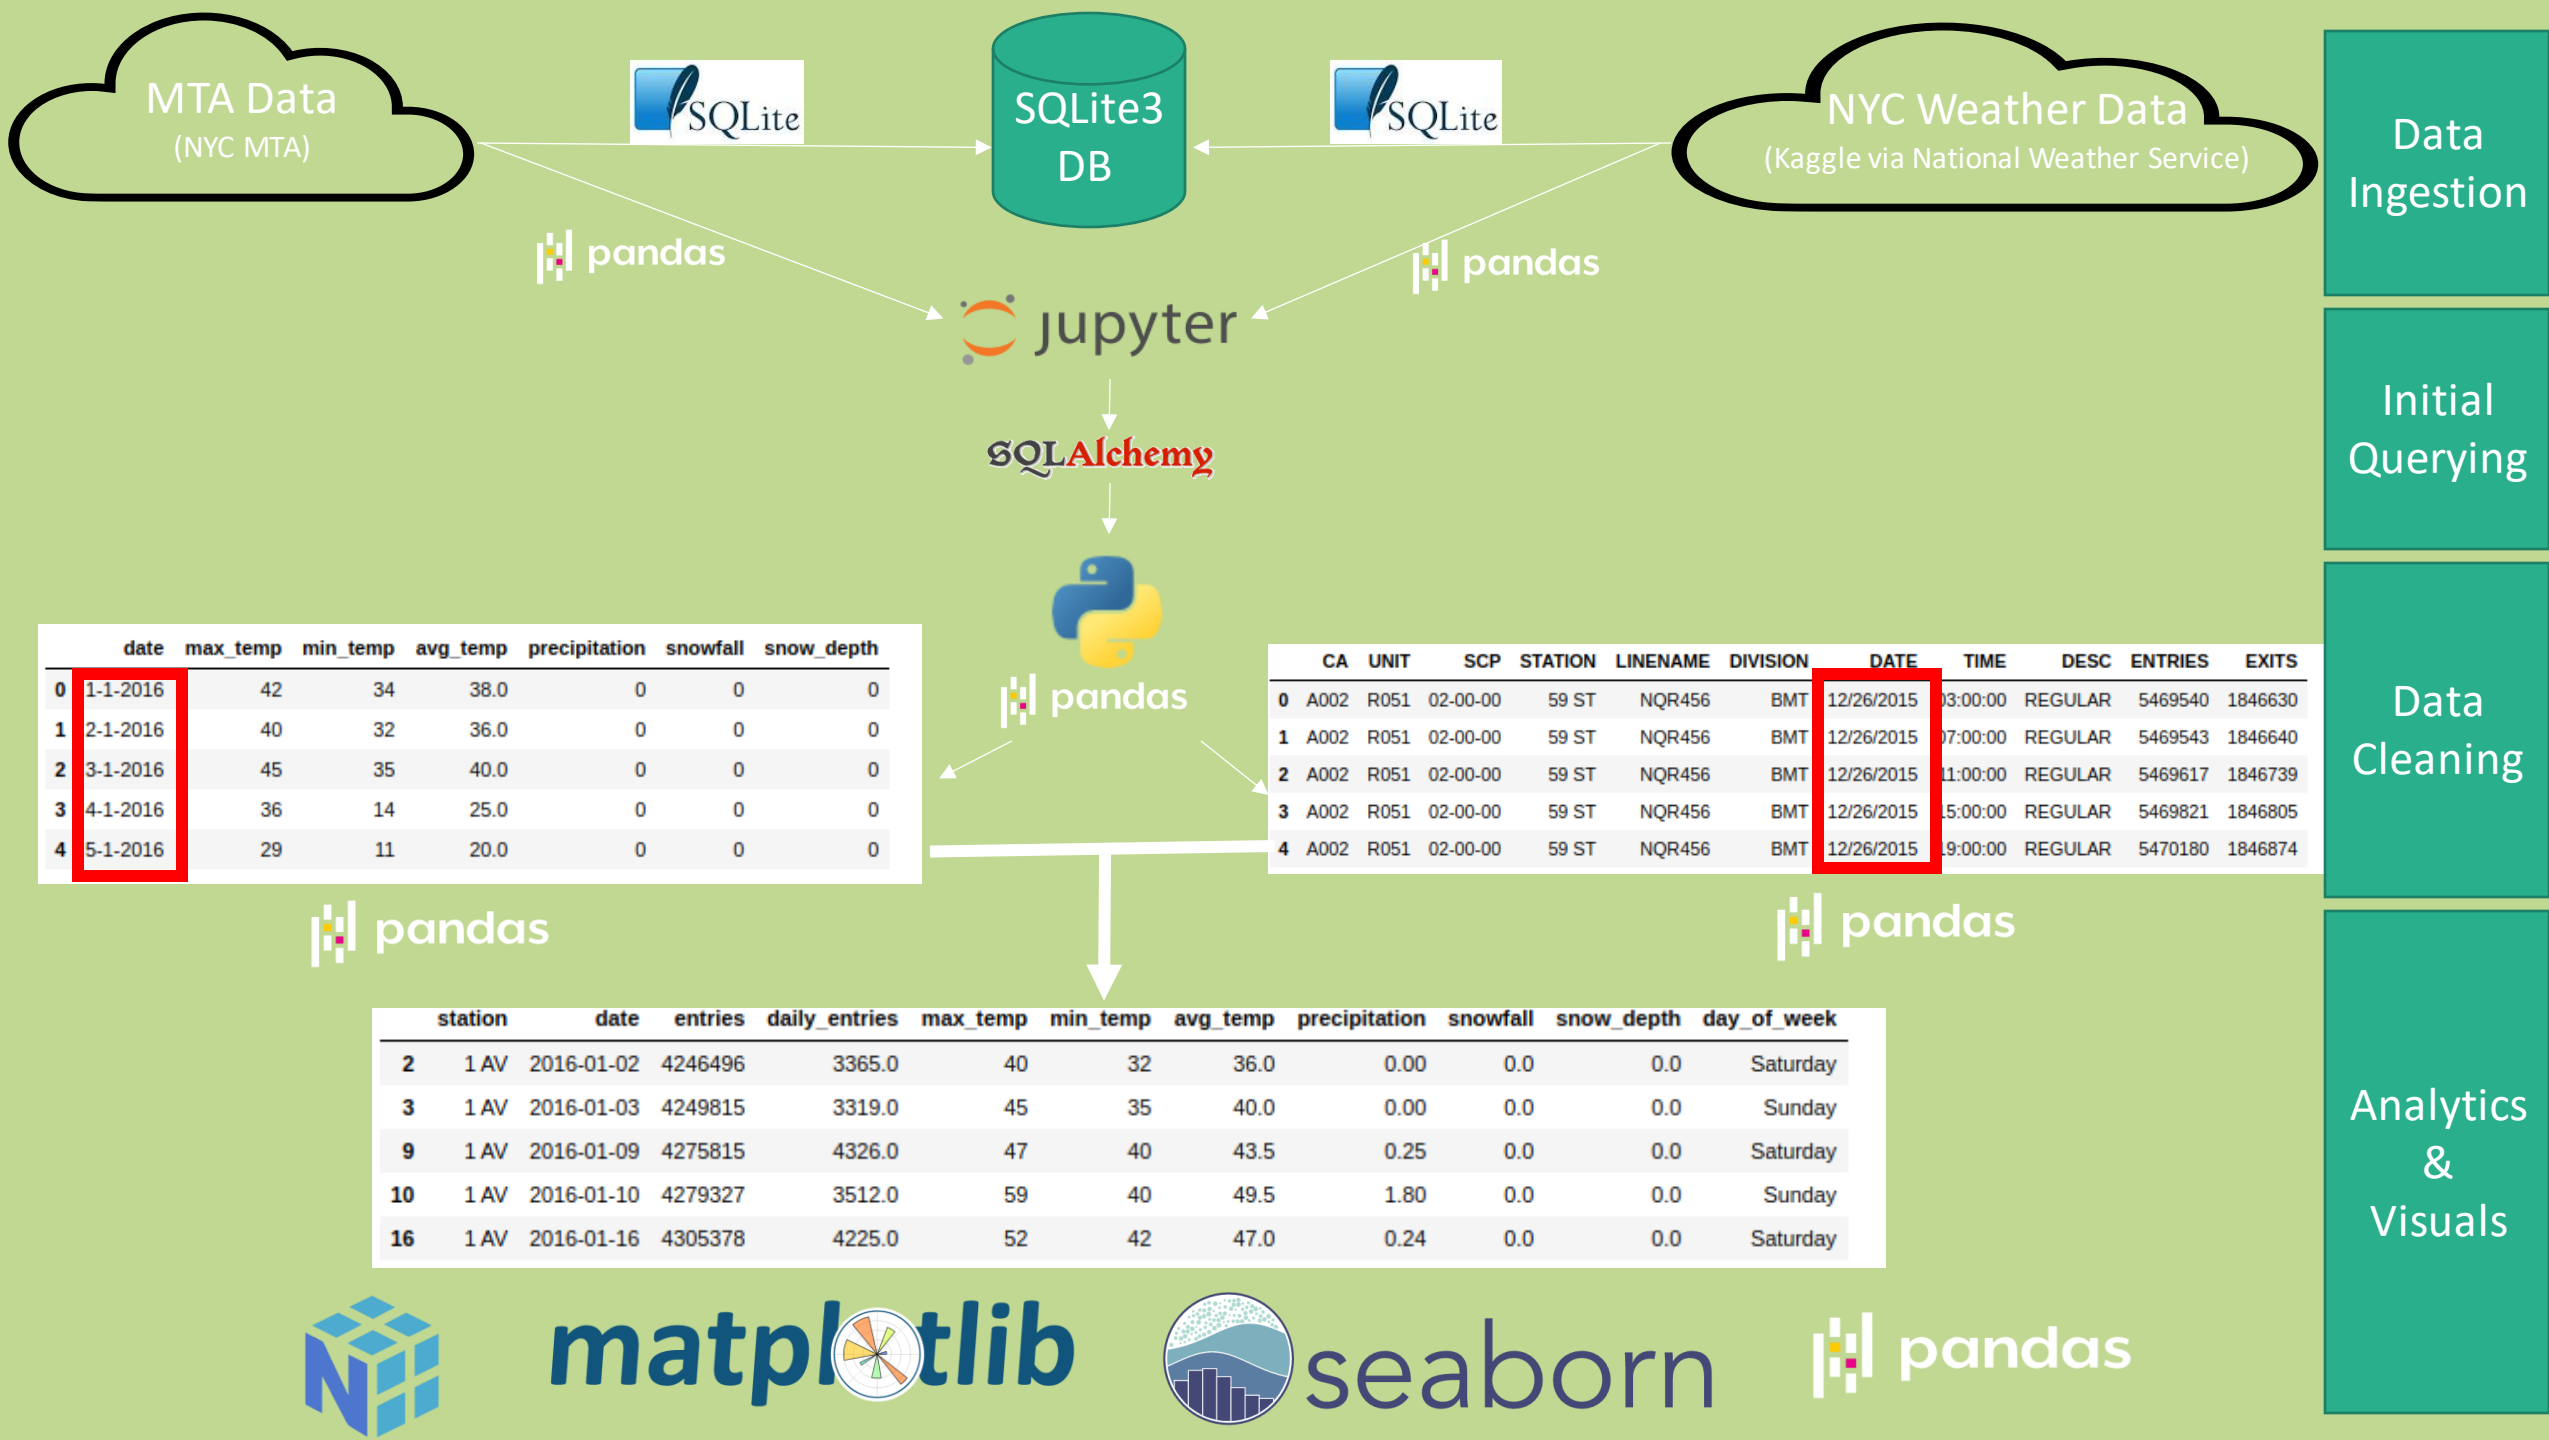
MTA Data
(NYC MTA)

SQLite

SQLite3
DB

SQLite

NYC Weather Data
(Kaggle via National Weather Service)

Data Ingestion

pandas

pandas

jupyter

Initial Querying

SQLAlchemy

pandas

| | date | max_temp | min_temp | avg_temp | precipitation | snowfall | snow_depth |
|---|---|---|---|---|---|---|---|
| 0 | 1-1-2016 | 42 | 34 | 38.0 | 0 | 0 | 0 |
| 1 | 2-1-2016 | 40 | 32 | 36.0 | 0 | 0 | 0 |
| 2 | 3-1-2016 | 45 | 35 | 40.0 | 0 | 0 | 0 |
| 3 | 4-1-2016 | 36 | 14 | 25.0 | 0 | 0 | 0 |
| 4 | 5-1-2016 | 29 | 11 | 20.0 | 0 | 0 | 0 |

| | CA | UNIT | SCP | STATION | LINENAME | DIVISION | DATE | TIME | DESC | ENTRIES | EXITS |
|---|---|---|---|---|---|---|---|---|---|---|---|
| 0 | A002 | R051 | 02-00-00 | 59 ST | NQR456 | BMT | 12/26/2015 | 03:00:00 | REGULAR | 5469540 | 1846630 |
| 1 | A002 | R051 | 02-00-00 | 59 ST | NQR456 | BMT | 12/26/2015 | 07:00:00 | REGULAR | 5469543 | 1846640 |
| 2 | A002 | R051 | 02-00-00 | 59 ST | NQR456 | BMT | 12/26/2015 | 11:00:00 | REGULAR | 5469617 | 1846739 |
| 3 | A002 | R051 | 02-00-00 | 59 ST | NQR456 | BMT | 12/26/2015 | 15:00:00 | REGULAR | 5469821 | 1846805 |
| 4 | A002 | R051 | 02-00-00 | 59 ST | NQR456 | BMT | 12/26/2015 | 19:00:00 | REGULAR | 5470180 | 1846874 |

Data Cleaning

pandas

pandas

| | station | date | entries | daily_entries | max_temp | min_temp | avg_temp | precipitation | snowfall | snow_depth | day_of_week |
|---|---|---|---|---|---|---|---|---|---|---|---|
| 2 | 1 AV | 2016-01-02 | 4246496 | 3365.0 | 40 | 32 | 36.0 | 0.00 | 0.0 | 0.0 | Saturday |
| 3 | 1 AV | 2016-01-03 | 4249815 | 3319.0 | 45 | 35 | 40.0 | 0.00 | 0.0 | 0.0 | Sunday |
| 9 | 1 AV | 2016-01-09 | 4275815 | 4326.0 | 47 | 40 | 43.5 | 0.25 | 0.0 | 0.0 | Saturday |
| 10 | 1 AV | 2016-01-10 | 4279327 | 3512.0 | 59 | 40 | 49.5 | 1.80 | 0.0 | 0.0 | Sunday |
| 16 | 1 AV | 2016-01-16 | 4305378 | 4225.0 | 52 | 42 | 47.0 | 0.24 | 0.0 | 0.0 | Saturday |

Analytics & Visuals

matplotlib

seaborn

pandas